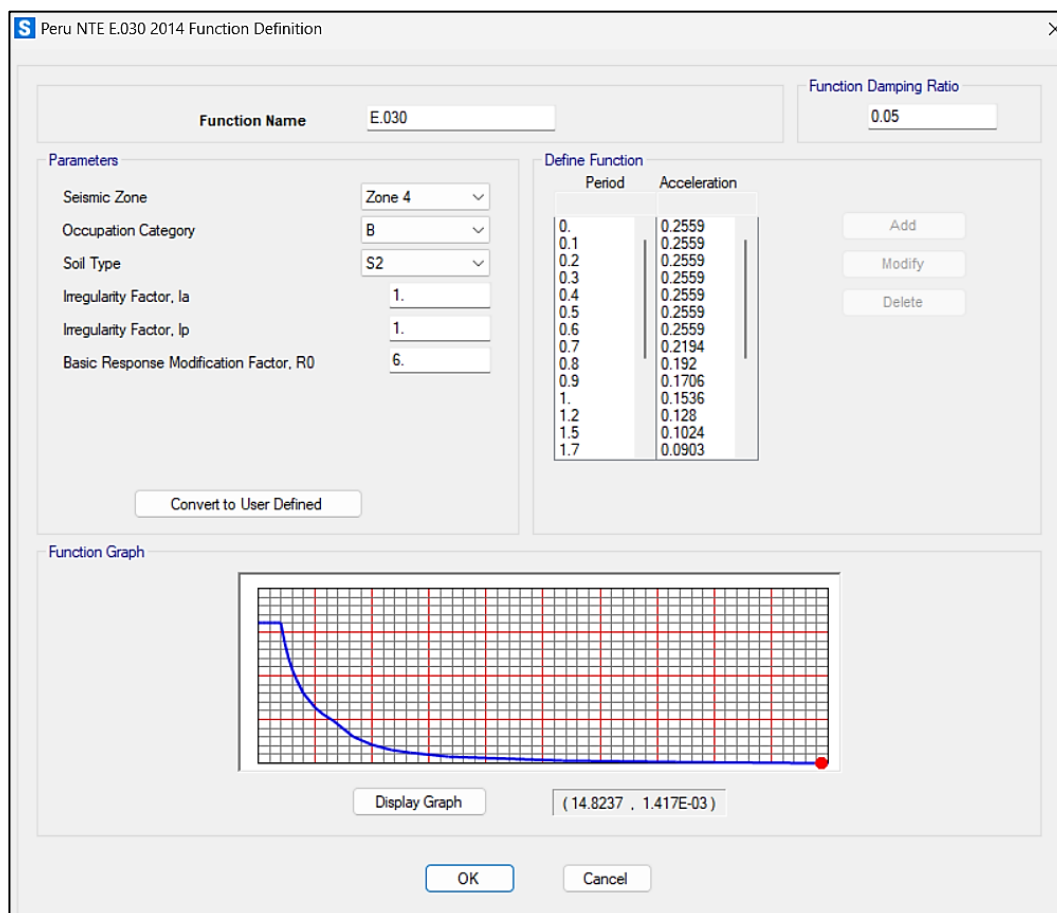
S Peru NTE E.030 2014 Function Definition

Function Name E.030

Function Damping Ratio
0.05

Parameters

Seismic Zone Zone 4
Occupation Category B
Soil Type S2
Irregularity Factor, Ia 1.
Irregularity Factor, Ip 1.
Basic Response Modification Factor, R0 6.

Convert to User Defined

Define Function

| Period | Acceleration |
|---|---|
| 0. | 0.2559 |
| 0.1 | 0.2559 |
| 0.2 | 0.2559 |
| 0.3 | 0.2559 |
| 0.4 | 0.2559 |
| 0.5 | 0.2559 |
| 0.6 | 0.2559 |
| 0.7 | 0.2194 |
| 0.8 | 0.192 |
| 0.9 | 0.1706 |
| 1. | 0.1536 |
| 1.2 | 0.128 |
| 1.5 | 0.1024 |
| 1.7 | 0.0903 |

Add
Modify
Delete

Function Graph

Display Graph
( 14.8237 , 1.417E-03 )

OK
Cancel